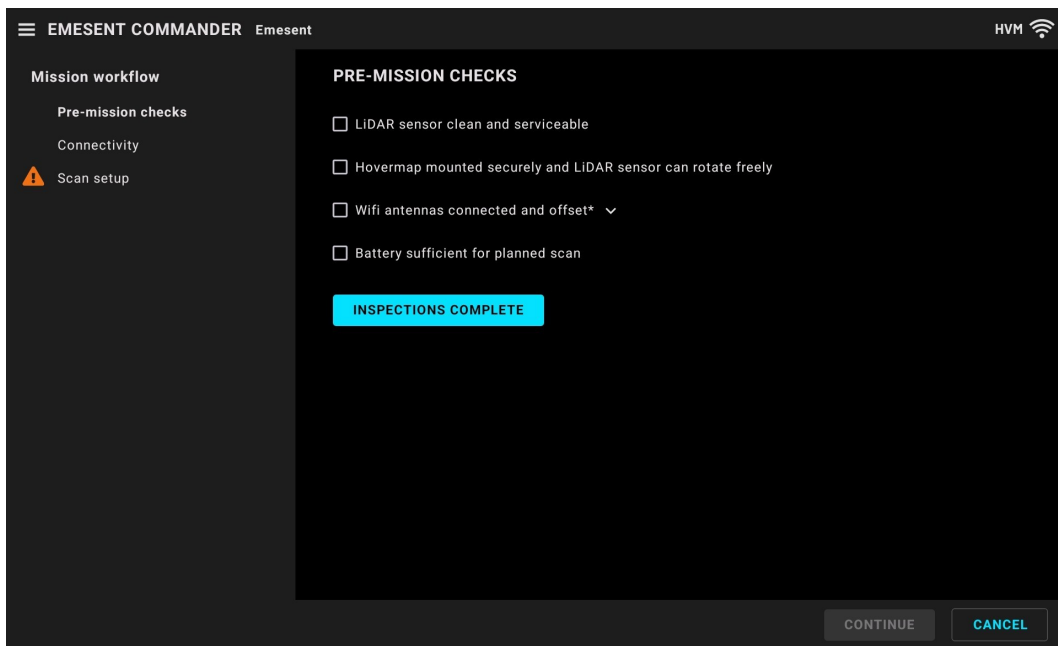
EMESENT COMMANDER Emesent

HVM

Mission workflow

Pre-mission checks

Connectivity

Scan setup

PRE-MISSION CHECKS

LiDAR sensor clean and serviceable

Hovermap mounted securely and LiDAR sensor can rotate freely

Wifi antennas connected and offset*

Battery sufficient for planned scan

INSPECTIONS COMPLETE

CONTINUE

CANCEL